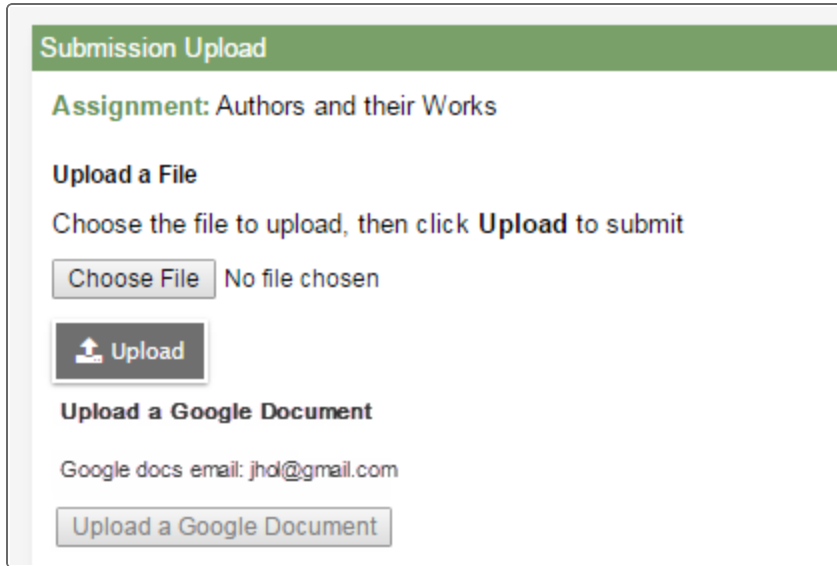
Submission Upload

Assignment: Authors and their Works

Upload a File

Choose the file to upload, then click **Upload** to submit

Choose File No file chosen

Upload

Upload a Google Document

Google docs email: jhol@gmail.com

Upload a Google Document